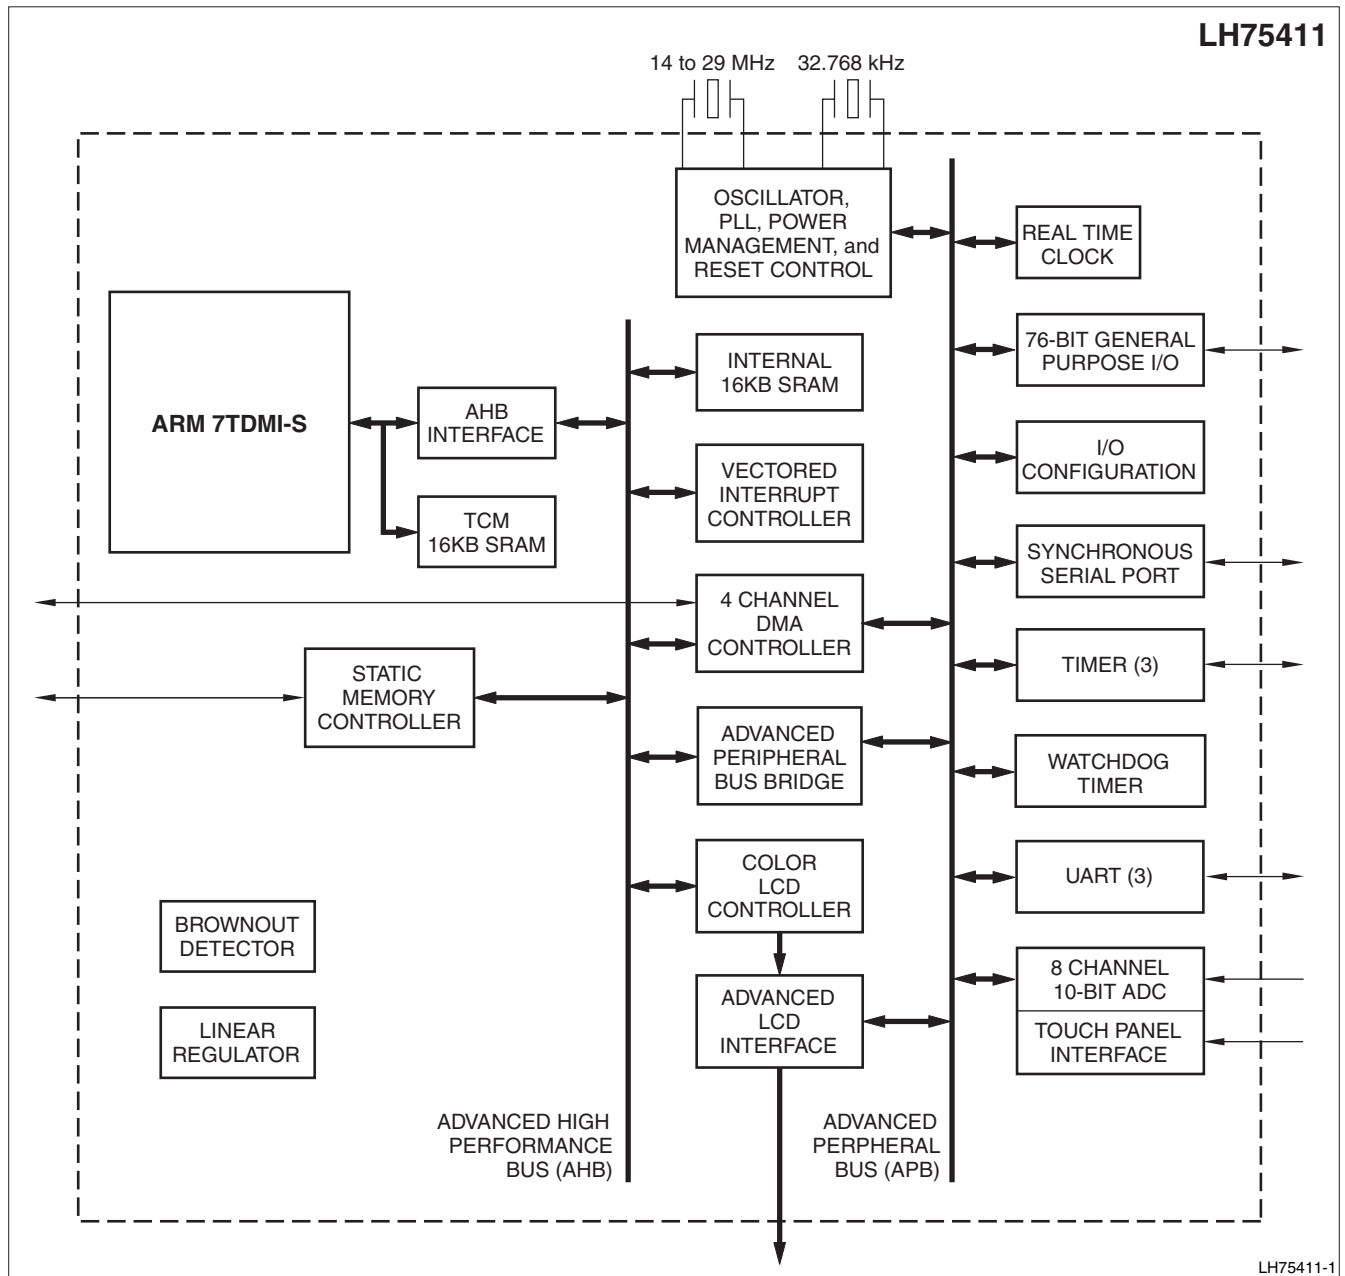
LH75411

14 to 29 MHz

32.768 kHz

OSCILLATOR, PLL, POWER MANAGEMENT, and RESET CONTROL

REAL TIME CLOCK

ARM 7TDMI-S

AHB INTERFACE

TCM 16KB SRAM

INTERNAL 16KB SRAM

VECTORED INTERRUPT CONTROLLER

76-BIT GENERAL PURPOSE I/O

I/O CONFIGURATION

SYNCHRONOUS SERIAL PORT

4 CHANNEL DMA CONTROLLER

STATIC MEMORY CONTROLLER

TIMER (3)

ADVANCED PERIPHERAL BUS BRIDGE

WATCHDOG TIMER

COLOR LCD CONTROLLER

UART (3)

BROWNOUT DETECTOR

ADVANCED LCD INTERFACE

8 CHANNEL 10-BIT ADC

TOUCH PANEL INTERFACE

LINEAR REGULATOR

ADVANCED HIGH PERFORMANCE BUS (AHB)

ADVANCED PERPHERAL BUS (APB)

LH75411-1